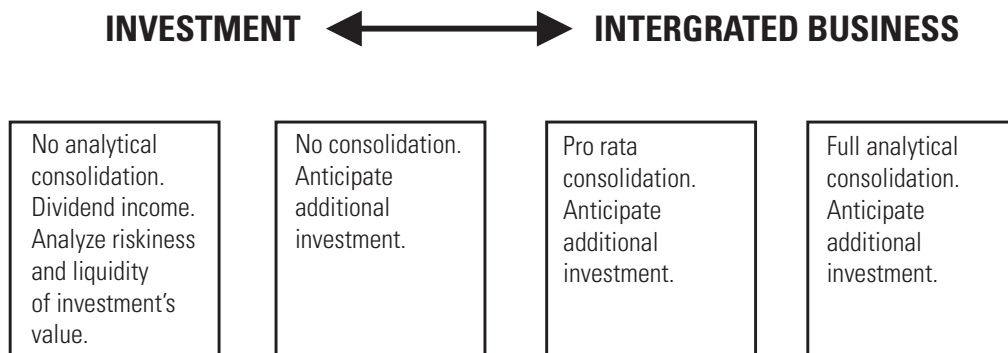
INVESTMENT INTERGRATED BUSINESS

No analytical consolidation. Dividend income. Analyze riskiness and liquidity of investment's value.

No consolidation. Anticipate additional investment.

Pro rata consolidation. Anticipate additional investment.

Full analytical consolidation. Anticipate additional investment.